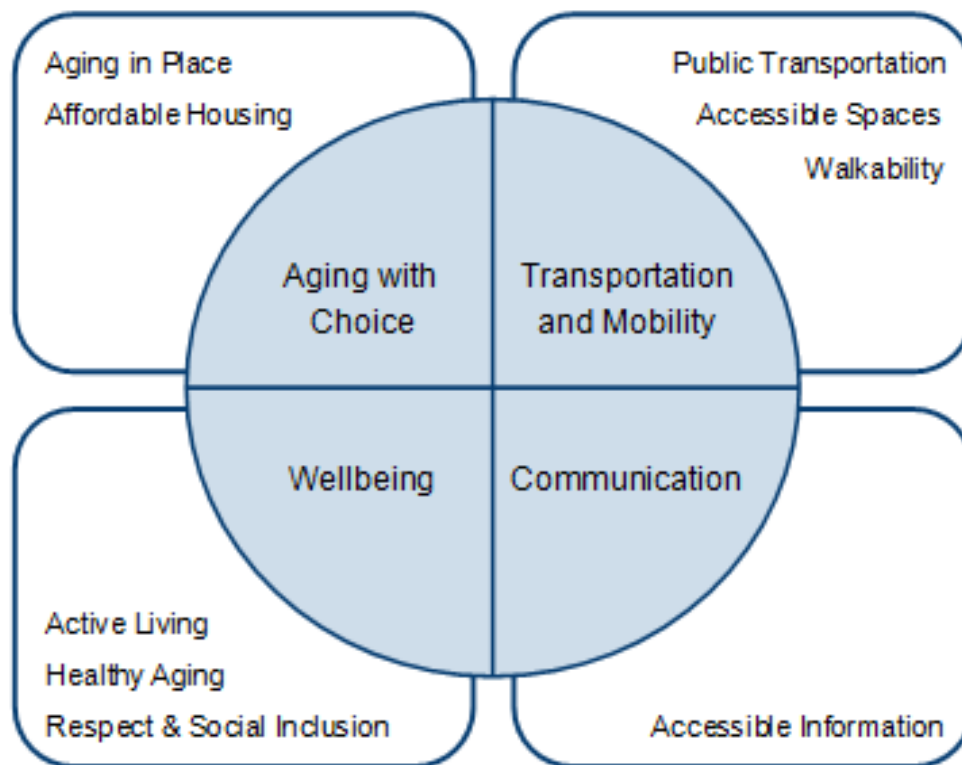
Aging in Place
Affordable Housing

Public Transportation
Accessible Spaces
Walkability

Aging with Choice

Transportation and Mobility

Wellbeing

Communication

Active Living
Healthy Aging
Respect & Social Inclusion

Accessible Information